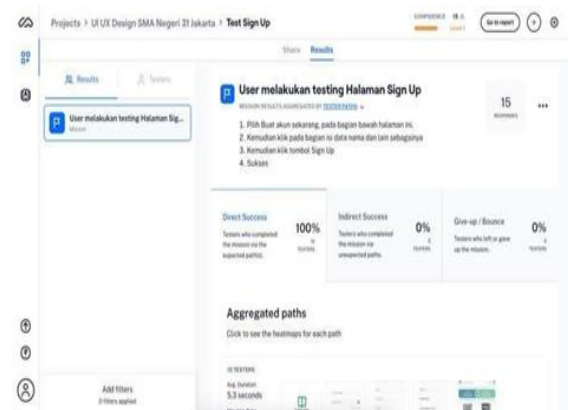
Projects > UI UX Design SMA Negeri 31 Jakarta > Test Sign Up

CONFIDENCE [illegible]

Go to report

Share Results

Results Testers

User melakukan testing Halaman Sig...
Mission

User melakukan testing Halaman Sign Up
MISSION RESULTS AGGREGATED BY TESTER PATHS

1. Pilih Buat akun sekarang, pada bagian bawah halaman ini.
2. Kemudian klik pada bagian isi data nama dan lain sebagainya
3. Kemudian klik tombol Sign Up
4. Sukses

15
RESPONSES

Direct Success
Testers who completed the mission via the expected path(s).
100%
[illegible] TESTERS

Indirect Success
Testers who completed the mission via unexpected paths.
0%
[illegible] TESTERS

Give-up / Bounce
Testers who left or gave up the mission.
0%
TESTERS

Aggregated paths
Click to see the heatmaps for each path

15 TESTERS
Avg. Duration
5.3 seconds

Add filters
0 filters applied